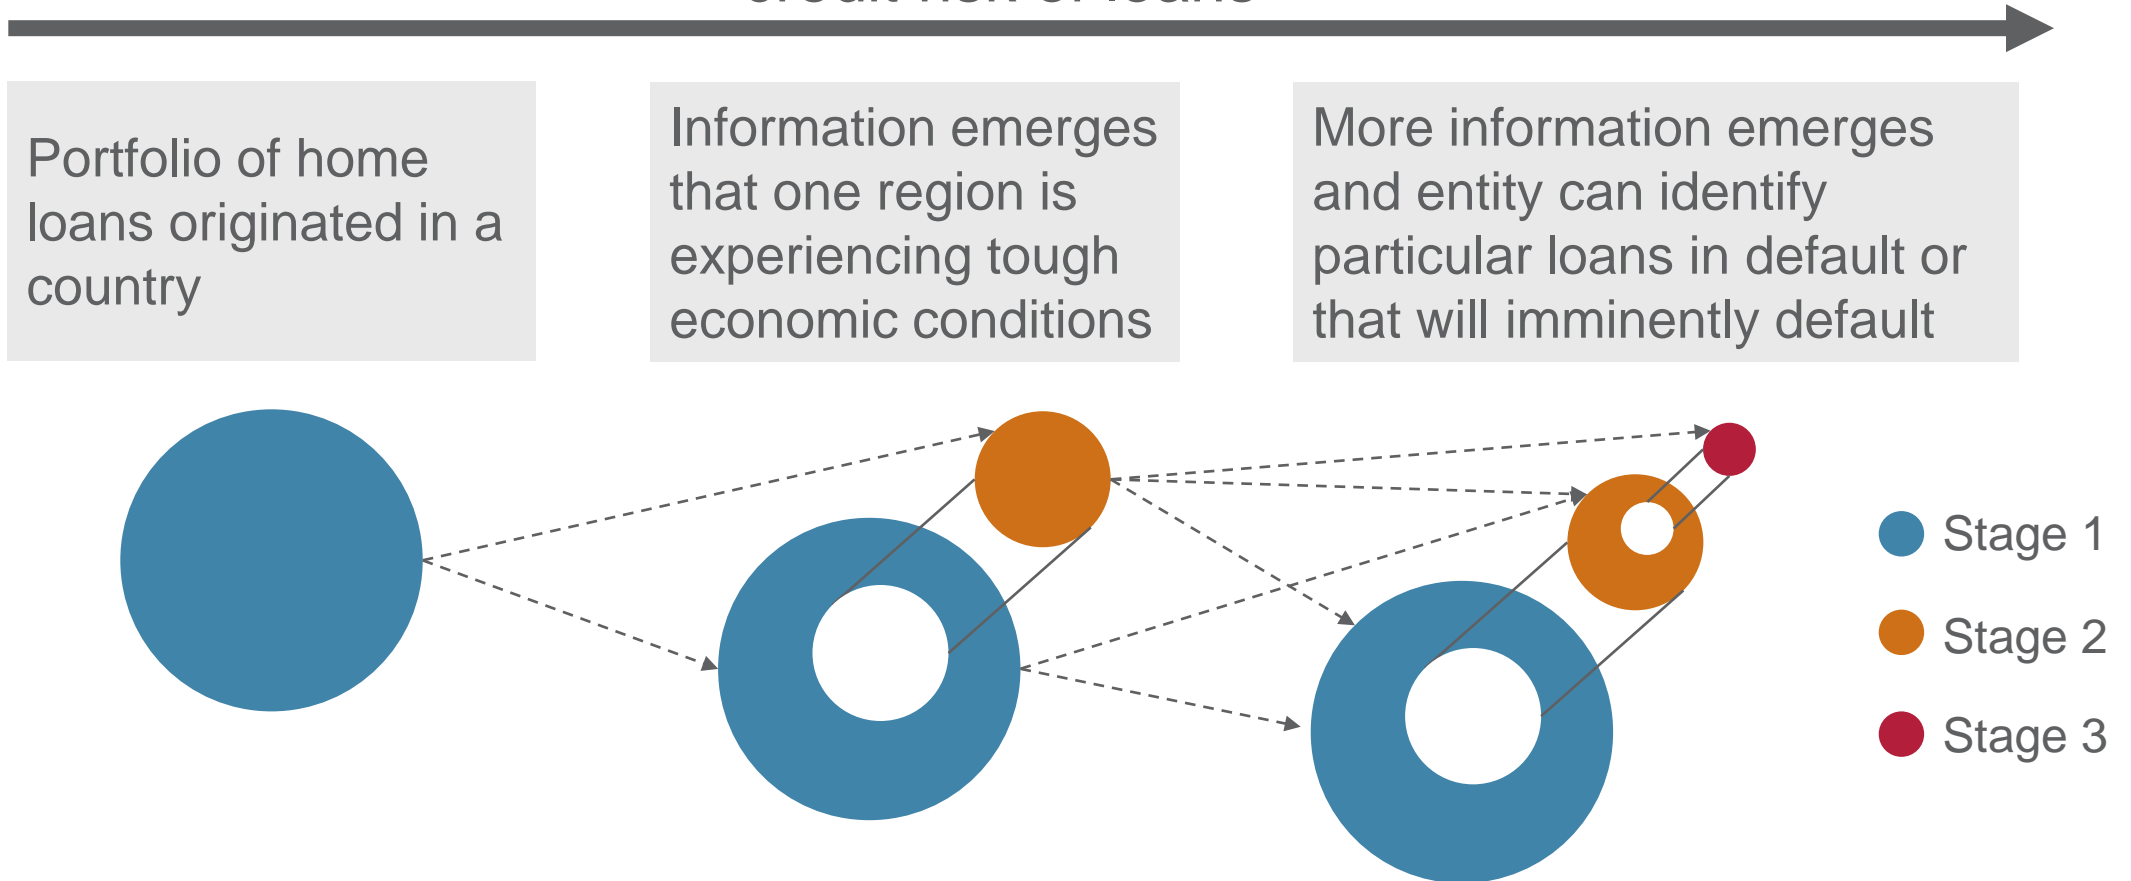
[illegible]

Portfolio of home loans originated in a country

Information emerges that one region is experiencing tough economic conditions

More information emerges and entity can identify particular loans in default or that will imminently default

Stage 1

Stage 2

Stage 3